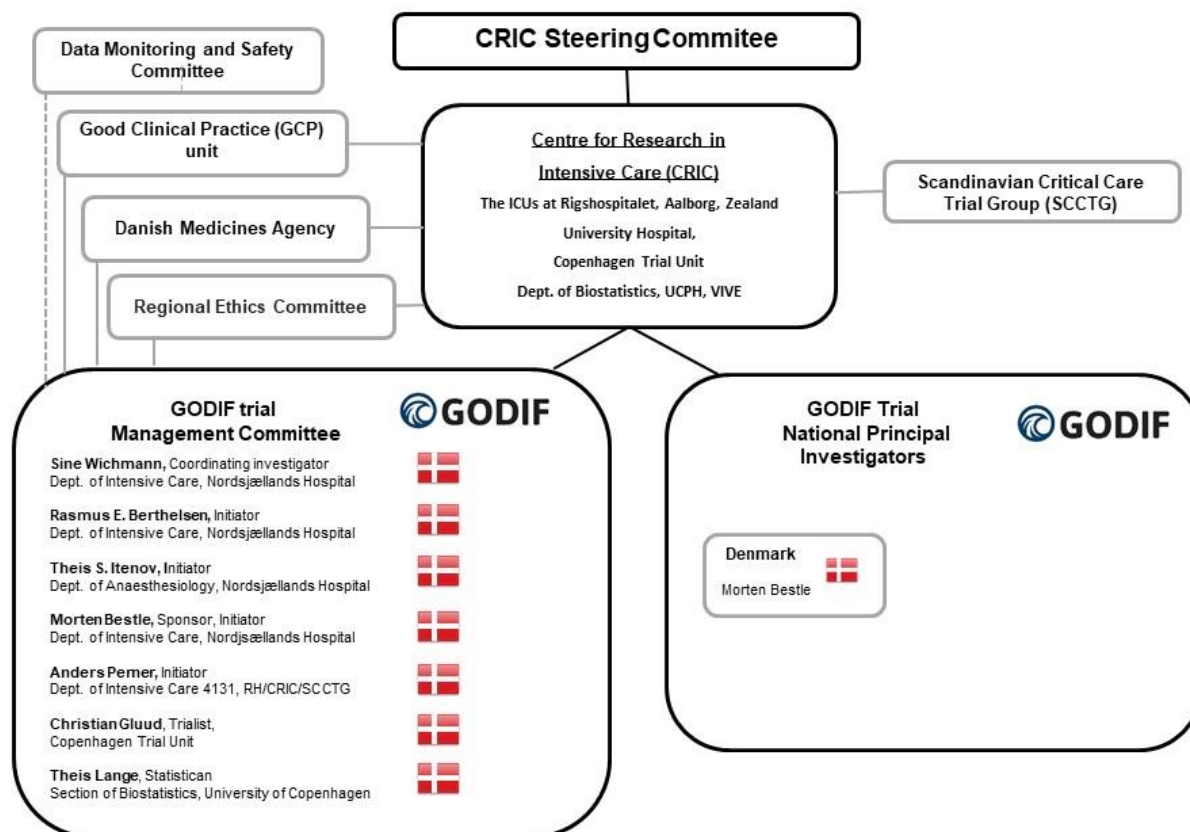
CRIC Steering Commitee

Data Monitoring and Safety Committee

Good Clinical Practice (GCP) unit

Danish Medicines Agency

Regional Ethics Committee

Centre for Research in Intensive Care (CRIC)
The ICUs at Rigshospitalet, Aalborg, Zealand University Hospital,
Copenhagen Trial Unit
Dept. of Biostatistics, UCPH, VIVE

Scandinavian Critical Care Trial Group (SCCTG)

GODIF trial Management Committee

GODIF

Sine Wichmann, Coordinating investigator
Dept. of Intensive Care, Nordsjællands Hospital

Rasmus E. Berthelsen, Initiator
Dept. of Intensive Care, Nordsjællands Hospital

Theis S. Itenov, Initiator
Dept. of Anaesthesiology, Nordsjællands Hospital

Morten Bestle, Sponsor, Initiator
Dept. of Intensive Care, Nordjsællands Hospital

Anders Perner, Initiator
Dept. of Intensive Care 4131, RH/CRIC/SCCTG

Christian Gluud, Trialist,
Copenhagen Trial Unit

Theis Lange, Statistican
Section of Biostatistics, University of Copenhagen

GODIF Trial National Principal Investigators

GODIF

Denmark
Morten Bestle